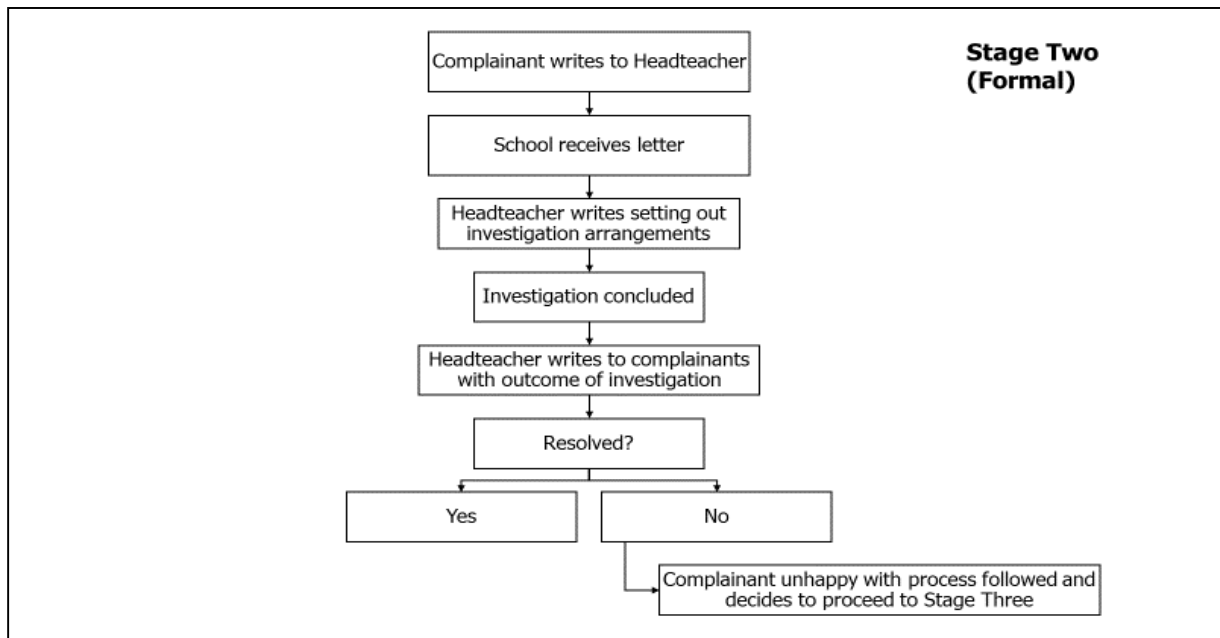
Stage Two
(Formal)

Complainant writes to Headteacher

School receives letter

Headteacher writes setting out investigation arrangements

Investigation concluded

Headteacher writes to complainants with outcome of investigation

Resolved?

Yes

No

Complainant unhappy with process followed and decides to proceed to Stage Three